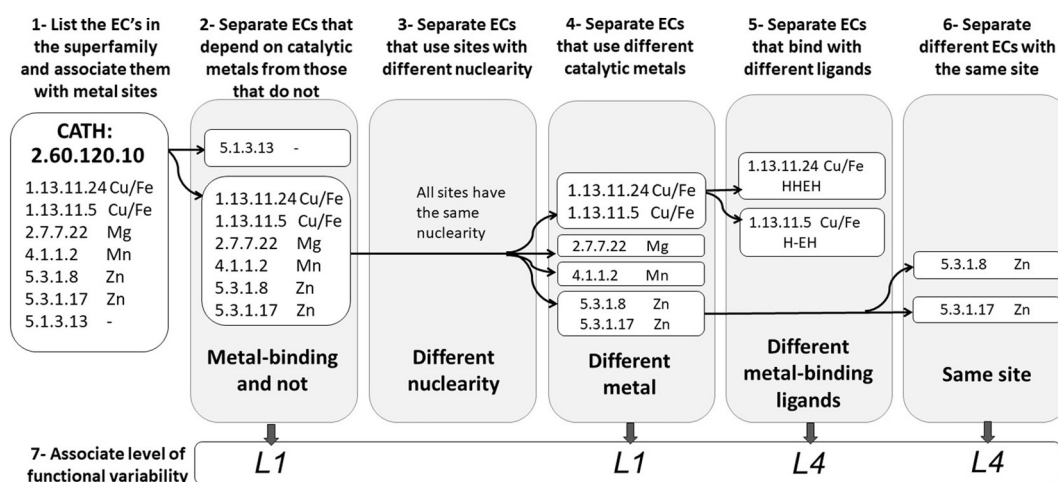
1- List the EC's in the superfamily and associate them with metal sites

2- Separate ECs that depend on catalytic metals from those that do not

3- Separate ECs that use sites with different nuclearity

4- Separate ECs that use different catalytic metals

5- Separate ECs that bind with different ligands

6- Separate different ECs with the same site

CATH: 2.60.120.10
1.13.11.24 Cu/Fe
1.13.11.5 Cu/Fe
2.7.7.22 Mg
4.1.1.2 Mn
5.3.1.8 Zn
5.3.1.17 Zn
5.1.3.13 -

5.1.3.13 -

1.13.11.24 Cu/Fe
1.13.11.5 Cu/Fe
2.7.7.22 Mg
4.1.1.2 Mn
5.3.1.8 Zn
5.3.1.17 Zn

Metal-binding and not

All sites have the same nuclearity

Different nuclearity

1.13.11.24 Cu/Fe
1.13.11.5 Cu/Fe

2.7.7.22 Mg

4.1.1.2 Mn

5.3.1.8 Zn
5.3.1.17 Zn

Different metal

1.13.11.24 Cu/Fe
HHEH

1.13.11.5 Cu/Fe
H-EH

Different metal-binding ligands

5.3.1.8 Zn

5.3.1.17 Zn

Same site

7- Associate level of functional variability

L1

L1

L4

L4